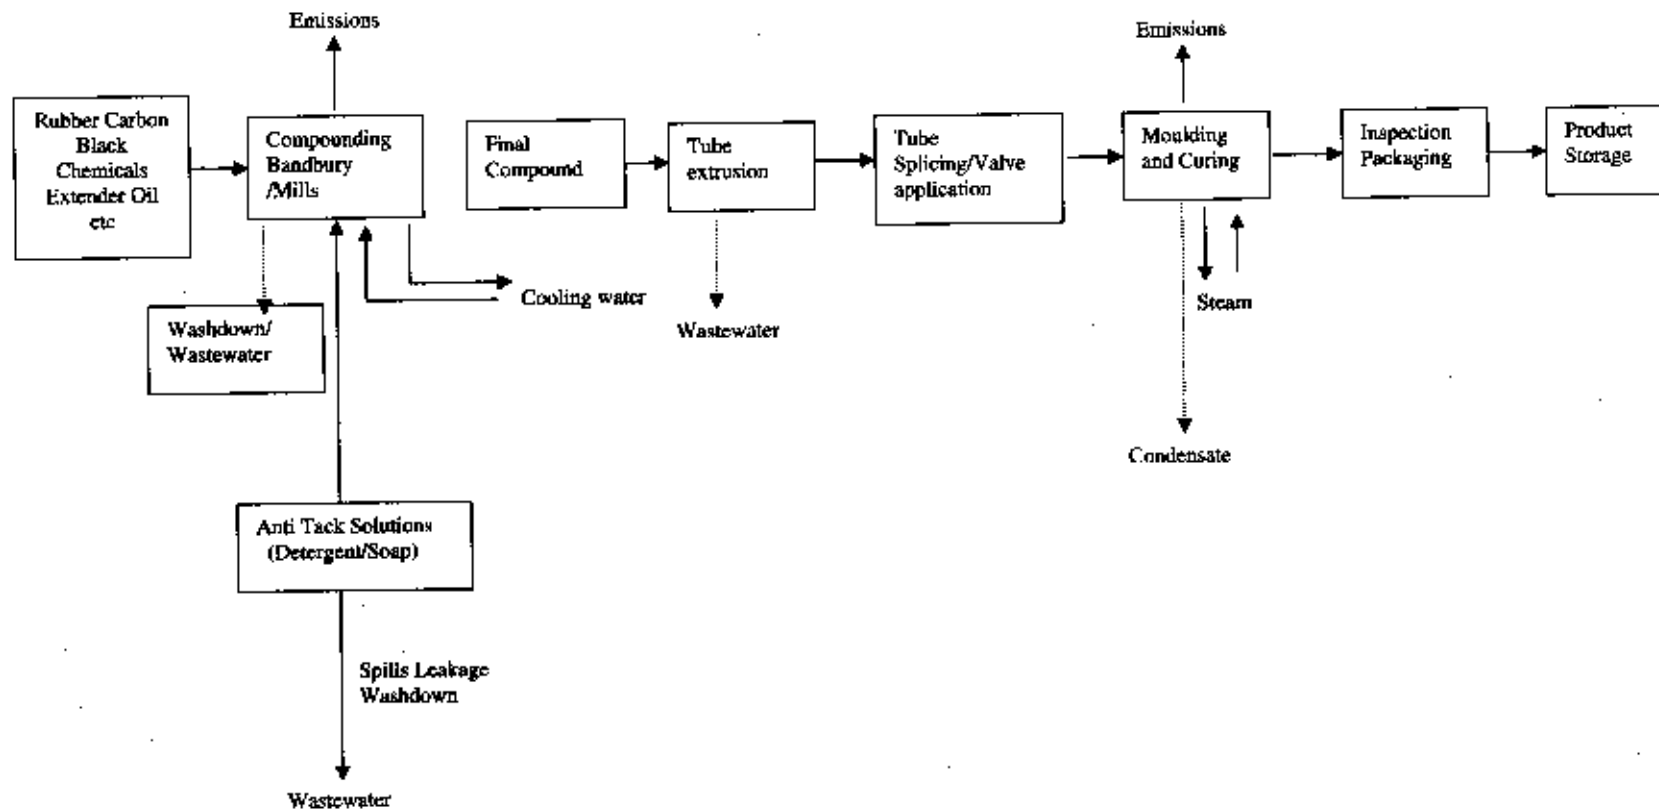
Emissions

Rubber Carbon Black Chemicals Extender Oil etc

Compounding Bandbury /Mills

Final Compound

Tube extrusion

Tube Splicing/Valve application

Emissions

Moulding and Curing

Inspection Packaging

Product Storage

Cooling water

Washdown/ Wastewater

Wastewater

Steam

Condensate

Anti Tack Solutions (Detergent/Soap)

Spills Leakage Washdown

Wastewater